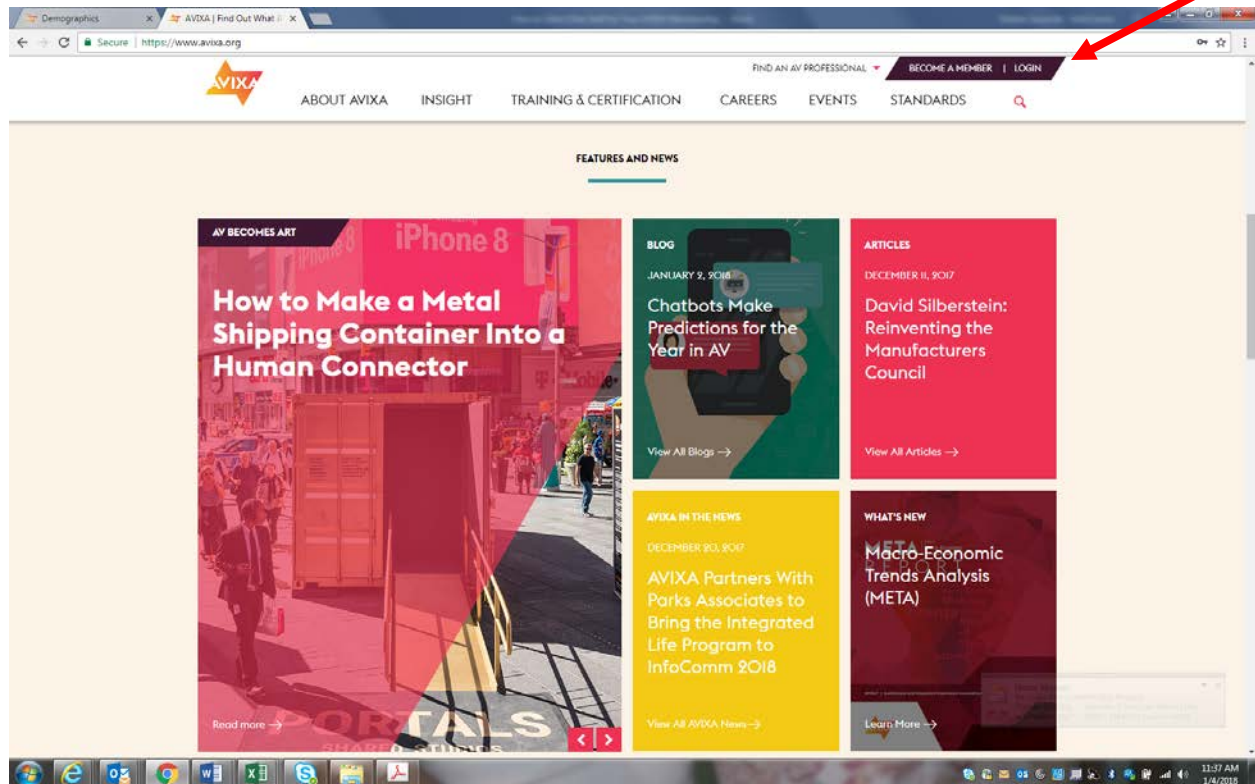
Demographics
AVIXA | Find Out What
Secure | https://www.avixa.org

AVIXA

FIND AN AV PROFESSIONAL
BECOME A MEMBER | LOGIN

ABOUT AVIXA
INSIGHT
TRAINING & CERTIFICATION
CAREERS
EVENTS
STANDARDS

FEATURES AND NEWS

AV BECOMES ART
How to Make a Metal Shipping Container Into a Human Connector
Read more →

BLOG
JANUARY 2, 2018
Chatbots Make Predictions for the Year in AV
View All Blogs →

ARTICLES
DECEMBER 11, 2017
David Silberstein: Reinventing the Manufacturers Council
View All Articles →

AVIXA IN THE NEWS
DECEMBER 20, 2017
AVIXA Partners With Parks Associates to Bring the Integrated Life Program to InfoComm 2018
View All AVIXA News →

WHAT'S NEW
Macro-Economic Trends Analysis (META)
Learn More →

11:37 AM
1/4/2018